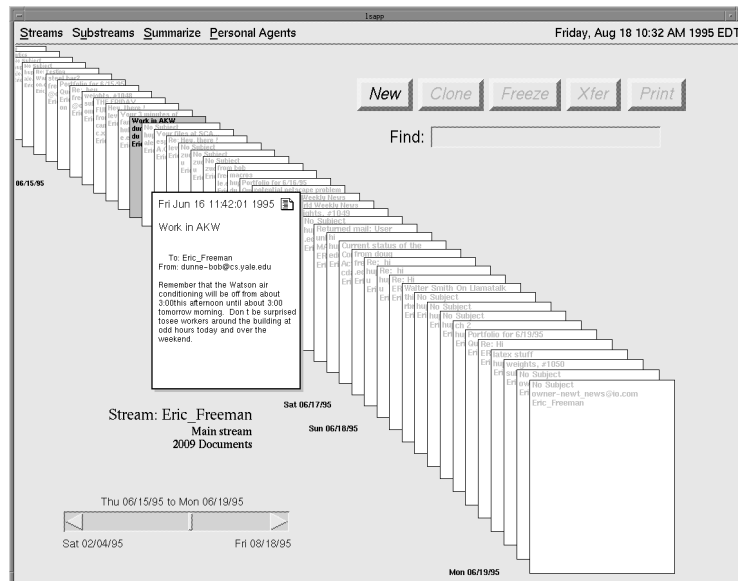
Isapp

Streams Substreams Summarize Personal Agents

Friday, Aug 18 10:32 AM 1995 EDT

New Clone Freeze Xfer Print

Find:

06/15/95

Work in AKW

Fri Jun 16 11:42:01 1995

Work in AKW

To: Eric_Freeman
From: dunne-bob@cs.yale.edu

Remember that the Watson air conditioning will be off from about 3:00this afternoon until about 3:00 tomorrow morning. Don t be surprised tosee workers around the building at odd hours today and over the weekend.

Portfolio for 6/16/95
Weekly News
Weights, #1049
No Subject
Returned mail: User
Current status of the
from doug
Re: hi
Re: Hi
Walter Smith On Llamatalk
No Subject
No Subject
No Subject
lunch 2
Portfolio for 6/19/95
Re: Hi
latex stuff
weights, #1050
No Subject
No Subject
owner-newt_news@to.com
Eric_Freeman

Stream: Eric_Freeman
Main stream
2009 Documents

Sat 06/17/95

Sun 06/18/95

Thu 06/15/95 to Mon 06/19/95

Sat 02/04/95

Fri 08/18/95

Mon 06/19/95